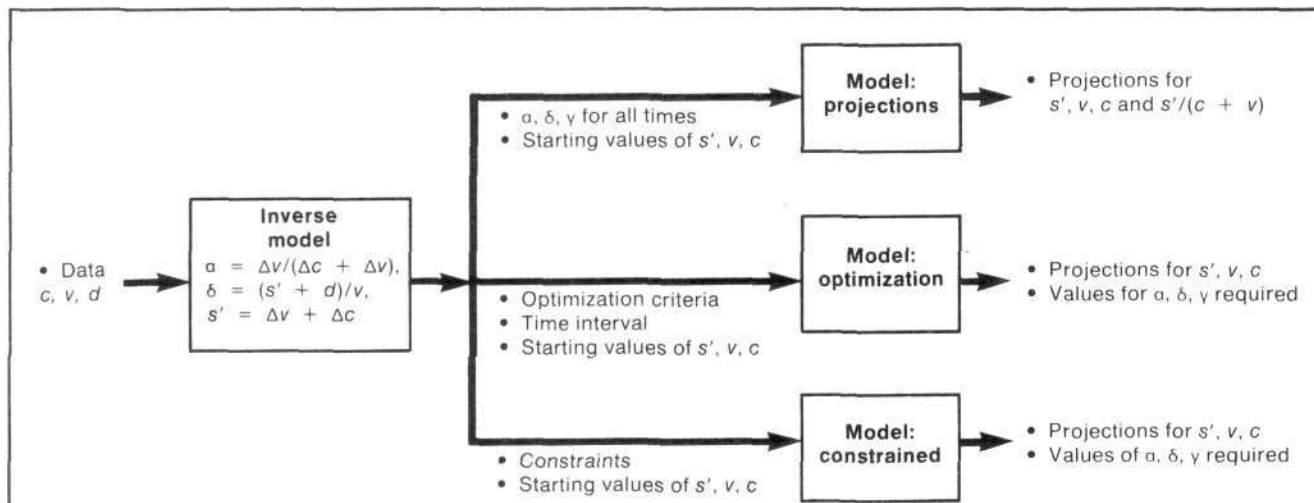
• Data
$c$, $v$, $d$

**Inverse model**
$\alpha = \Delta v/(\Delta c + \Delta v)$,
$\delta = (s' + d)/v$,
$s' = \Delta v + \Delta c$

• $\alpha$, $\delta$, $\gamma$ for all times
• Starting values of $s'$, $v$, $c$

**Model: projections**

• Projections for $s'$, $v$, $c$ and $s'/(c + v)$

• Optimization criteria
• Time interval
• Starting values of $s'$, $v$, $c$

**Model: optimization**

• Projections for $s'$, $v$, $c$
• Values for $\alpha$, $\delta$, $\gamma$ required

• Constraints
• Starting values of $s'$, $v$, $c$

**Model: constrained**

• Projections for $s'$, $v$, $c$
• Values of $\alpha$, $\delta$, $\gamma$ required